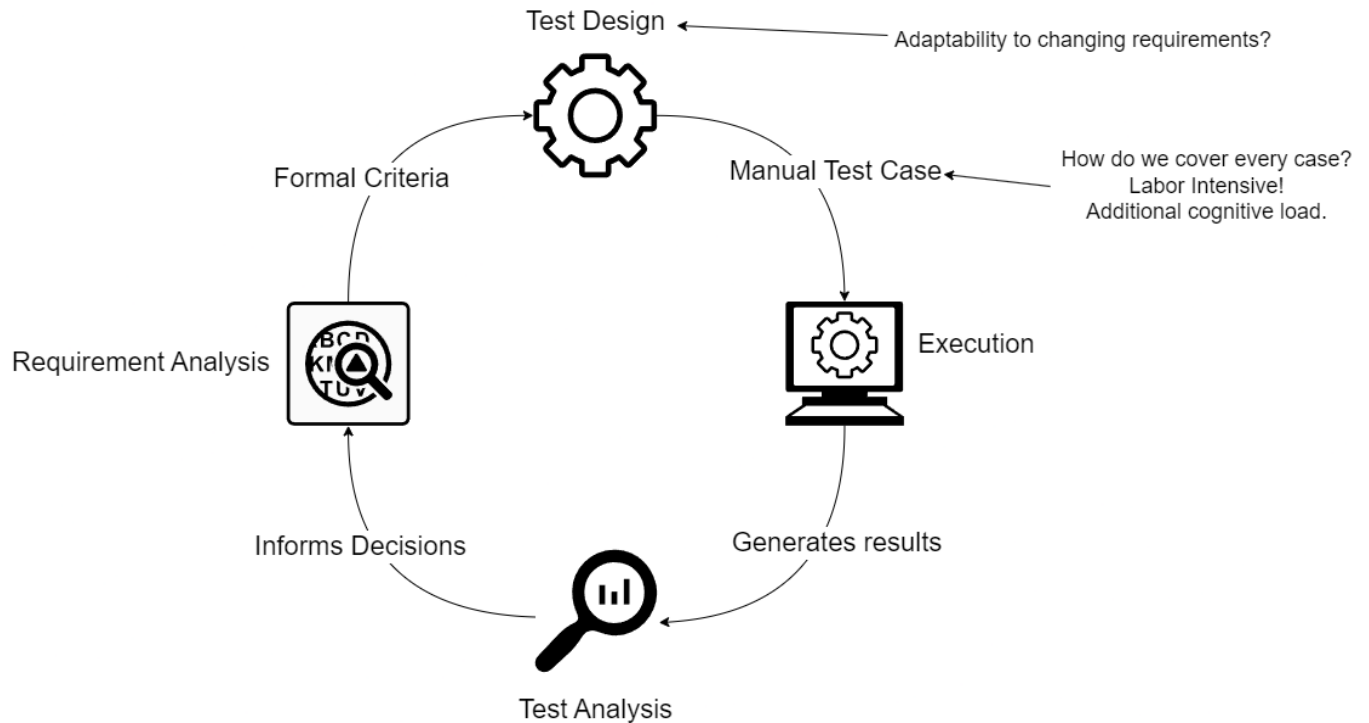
Test Design

Adaptability to changing requirements?

Formal Criteria

Manual Test Case

How do we cover every case?
Labor Intensive!
Additional cognitive load.

Requirement Analysis

Execution

Informs Decisions

Generates results

Test Analysis